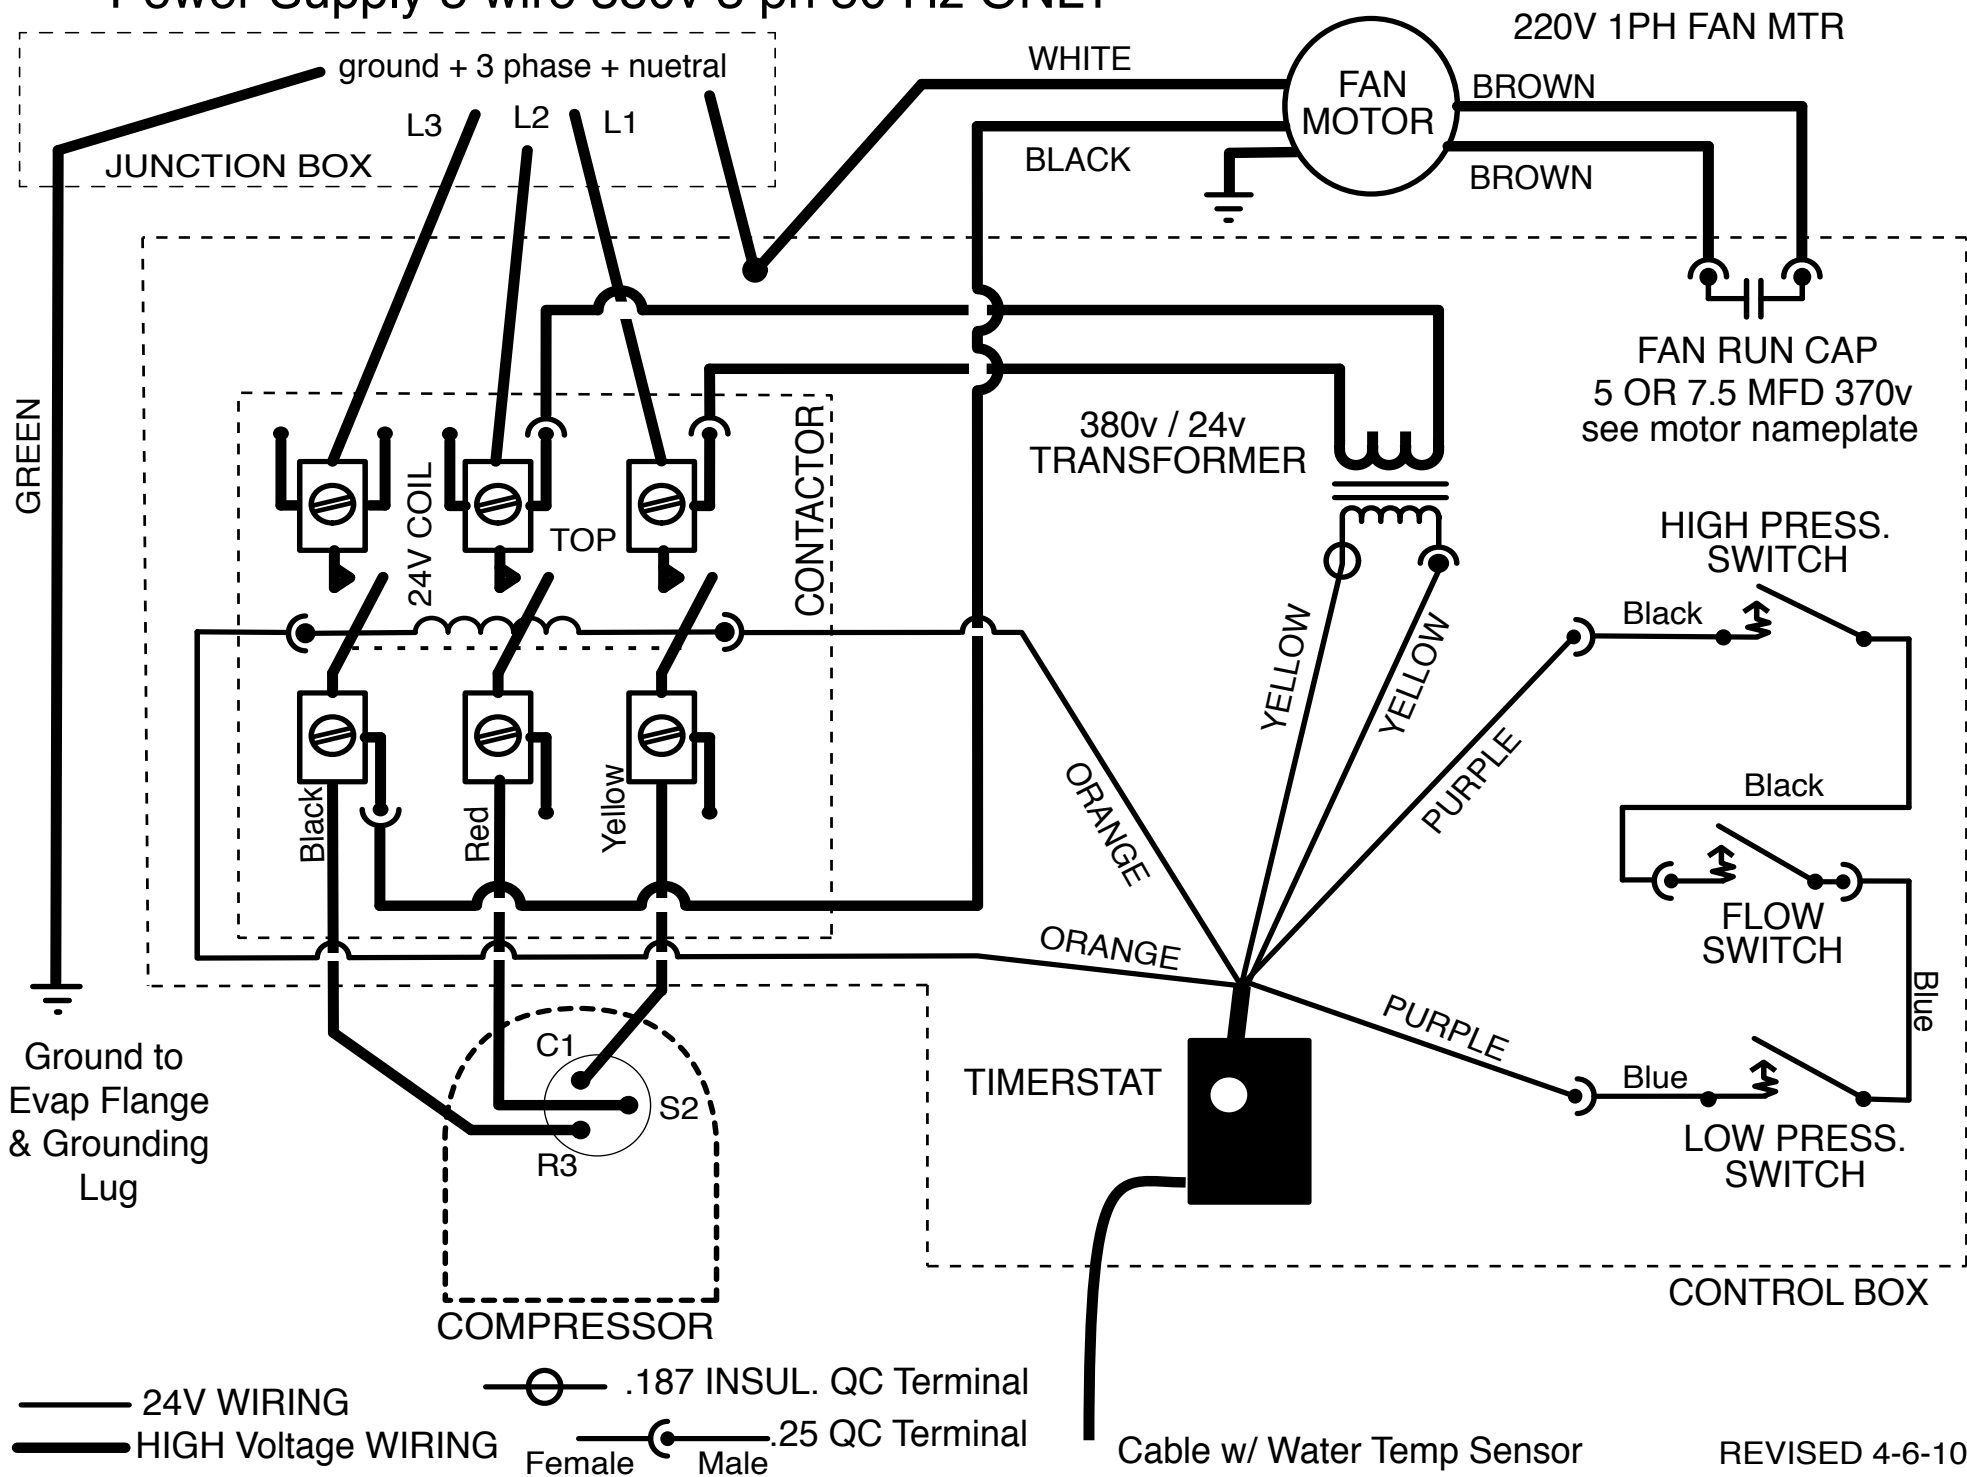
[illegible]

220V 1PH FAN MTR

ground + 3 phase + nuetral

L3 L2 L1

JUNCTION BOX

WHITE

FAN MOTOR

BROWN

BLACK

BROWN

FAN RUN CAP
5 OR 7.5 MFD 370v
see motor nameplate

GREEN

24V COIL

TOP

CONTACTOR

380v / 24v
TRANSFORMER

HIGH PRESS.
SWITCH

Black

YELLOW

YELLOW

PURPLE

ORANGE

Black

Red

Yellow

Black

FLOW
SWITCH

ORANGE

Blue

PURPLE

Ground to
Evap Flange
& Grounding
Lug

C1

S2

R3

TIMERSTAT

Blue

LOW PRESS.
SWITCH

CONTROL BOX

COMPRESSOR

24V WIRING

HIGH Voltage WIRING

.187 INSUL. QC Terminal

.25 QC Terminal

Female Male

Cable w/ Water Temp Sensor

REVISED 4-6-10